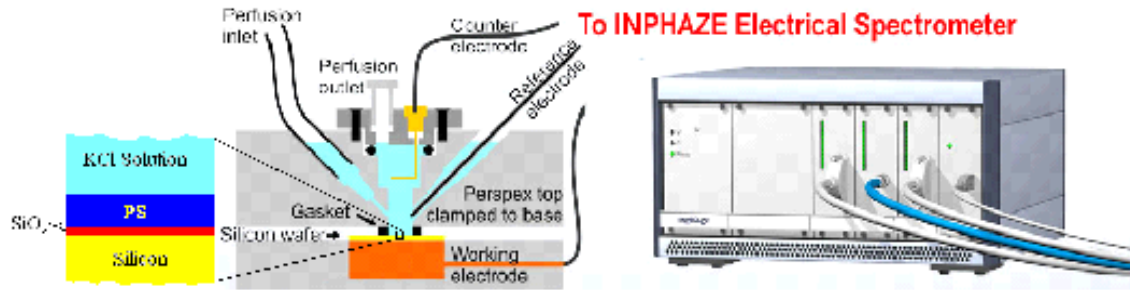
Perfusion inlet

Counter electrode

To INPHAZE Electrical Spectrometer

Perfusion outlet

Reference electrode

KCl Solution

PS

$SiO_2$

Silicon

Perspex top clamped to base

Gasket

Silicon wafer

Working electrode

INPHAZE